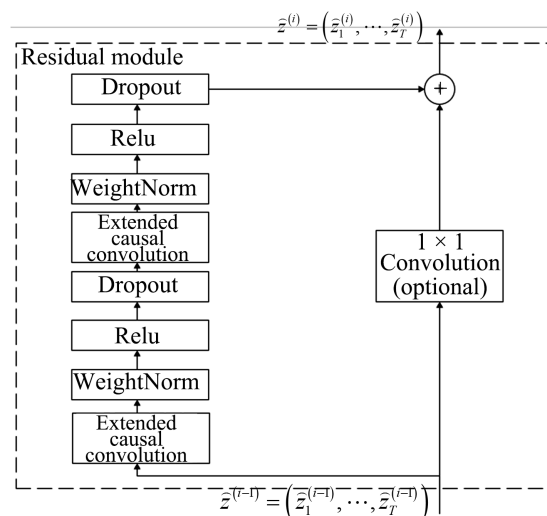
$\widehat{z}^{(i)} = \left(\widehat{z}_1^{(i)}, \cdots, \widehat{z}_T^{(i)}\right)$

Residual module

Dropout

$+$

Relu

WeightNorm

Extended causal convolution

Dropout

$1 \times 1$ Convolution (optional)

Relu

WeightNorm

Extended causal convolution

$\widehat{z}^{(i-1)} = \left(\widehat{z}_1^{(i-1)}, \cdots, \widehat{z}_T^{(i-1)}\right)$